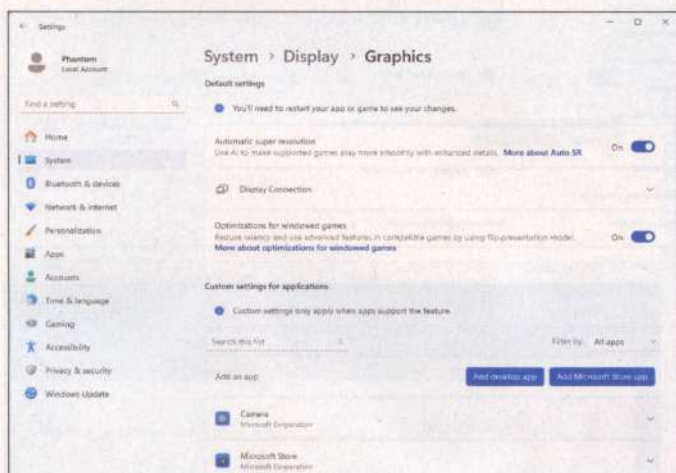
Settings

Phantom
Local Account

Find a setting

Home
System
Bluetooth & devices
Network & internet
Personalization
Apps
Accounts
Time & language
Gaming
Accessibility
Privacy & security
Windows Update

System > Display > Graphics

Default settings

You'll need to restart your app or game to see your changes.

Automatic super resolution
Use AI to make supported games play more smoothly with enhanced details. More about Auto SR
On

Display Connection

Optimizations for windowed games
Reduce latency and use advanced features in compatible games by using flip-presentation model. More about optimizations for windowed games
On

Custom settings for applications

Custom settings only apply when apps support the feature.

Search this list

Filter by: All apps

Add an app
Add desktop app
Add Microsoft Store app

Camera
Microsoft Corporation

Microsoft Store
Microsoft Corporation